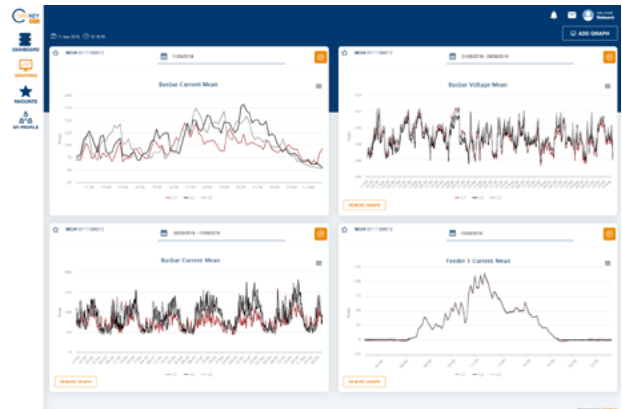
KEY

DASHBOARD

GRAPHING

FAVOURITE

MY PROFILE

Network

ADD GRAPH

11/09/2018

Busbar Current Mean

L1 L2 L3

01/09/2018 - 08/09/2018

Busbar Voltage Mean

REMOVE GRAPH

Busbar Current Mean

REMOVE GRAPH

10/09/2018

Feeder 1 Current Mean

REMOVE GRAPH